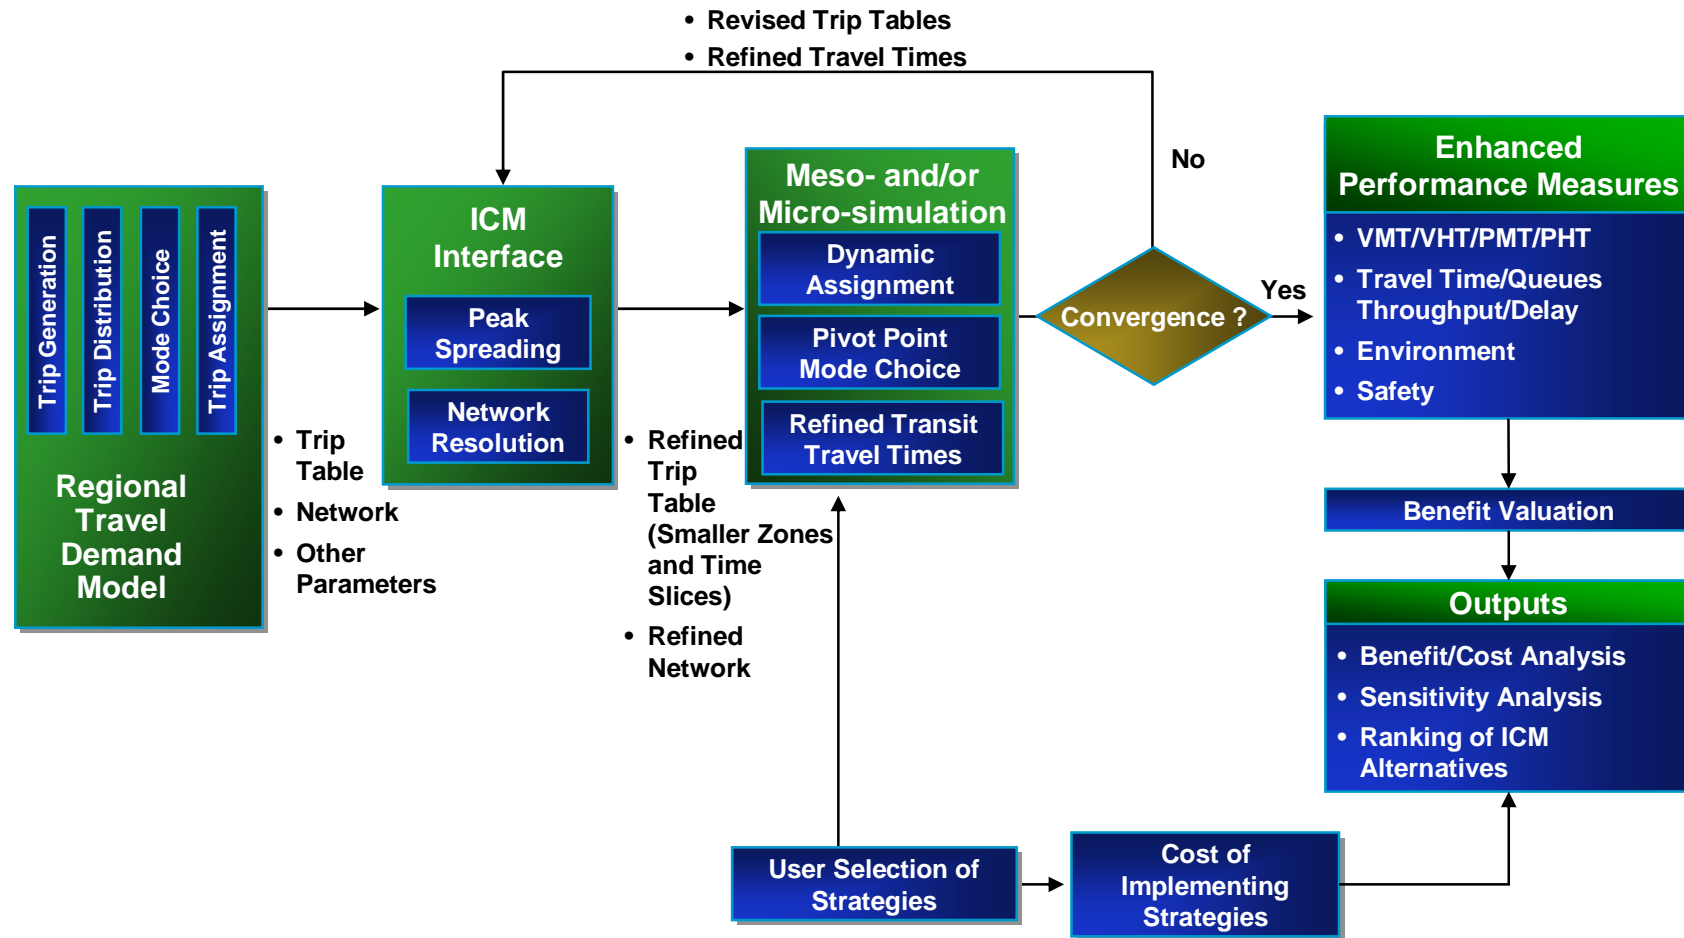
• Revised Trip Tables
• Refined Travel Times

Trip Generation
Trip Distribution
Mode Choice
Trip Assignment

Regional Travel Demand Model

• Trip Table
• Network
• Other Parameters

ICM Interface

Peak Spreading

Network Resolution

• Refined Trip Table (Smaller Zones and Time Slices)
• Refined Network

Meso- and/or Micro-simulation

Dynamic Assignment

Pivot Point Mode Choice

Refined Transit Travel Times

No

Convergence ?

Yes

Enhanced Performance Measures

• VMT/VHT/PMT/PHT
• Travel Time/Queues Throughput/Delay
• Environment
• Safety

Benefit Valuation

Outputs

• Benefit/Cost Analysis
• Sensitivity Analysis
• Ranking of ICM Alternatives

User Selection of Strategies

Cost of Implementing Strategies